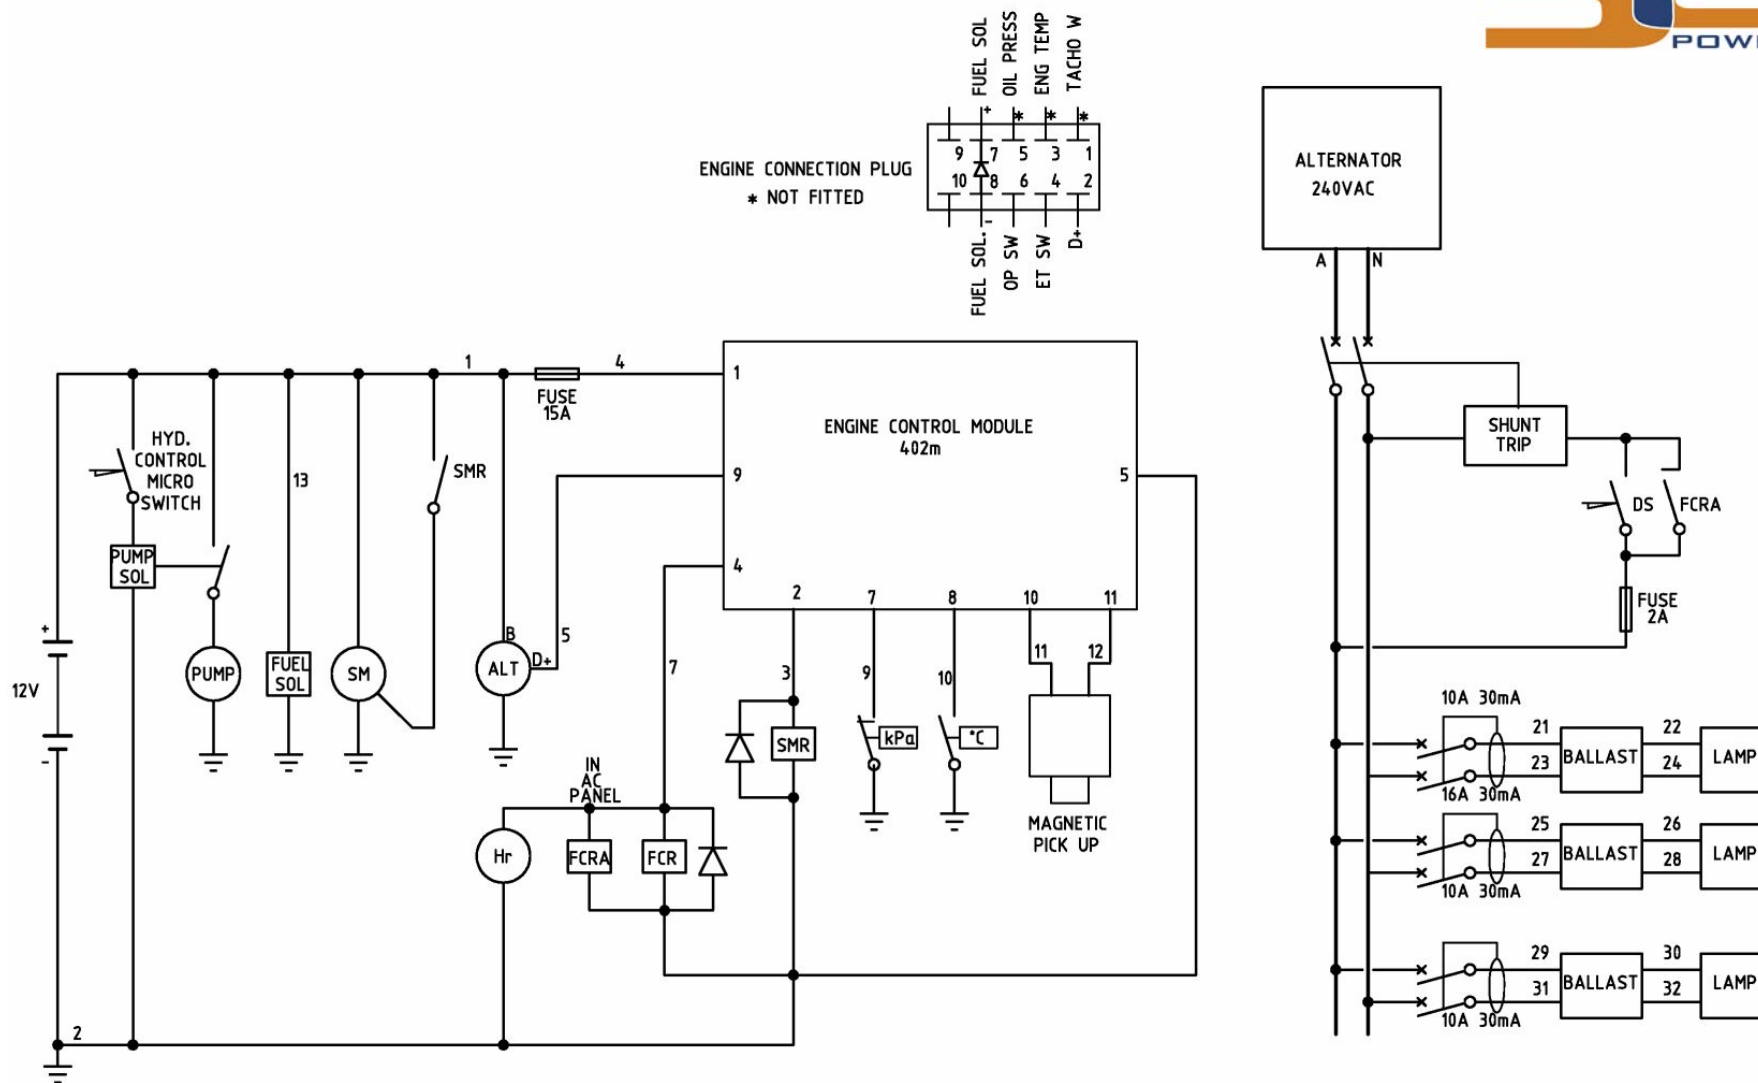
POW

FUEL SOL
OIL PRESS
ENG TEMP
TACHO W

ENGINE CONNECTION PLUG
* NOT FITTED

+ * * *
9 7 5 3 1
10 8 6 4 2
-

FUEL SOL.
OP SW
ET SW
D+

ALTERNATOR
240VAC

A N

1 4
FUSE 15A

ENGINE CONTROL MODULE
402m

1
9
5
4
2 7 8 10 11

HYD. CONTROL MICRO SWITCH

13

SMR

PUMP SOL

PUMP

FUEL SOL

SM

ALT
B
D+
5

+
12V
-

7
3
9
10
11 12

SMR
kPa
°C

MAGNETIC PICK UP

IN AC PANEL

Hr
FCRA
FCR

2

SHUNT TRIP

DS
FCRA

FUSE 2A

10A 30mA
21 22
23 24
BALLAST
LAMP
16A 30mA

25 26
27 28
BALLAST
LAMP
10A 30mA

29 30
31 32
BALLAST
LAMP
10A 30mA